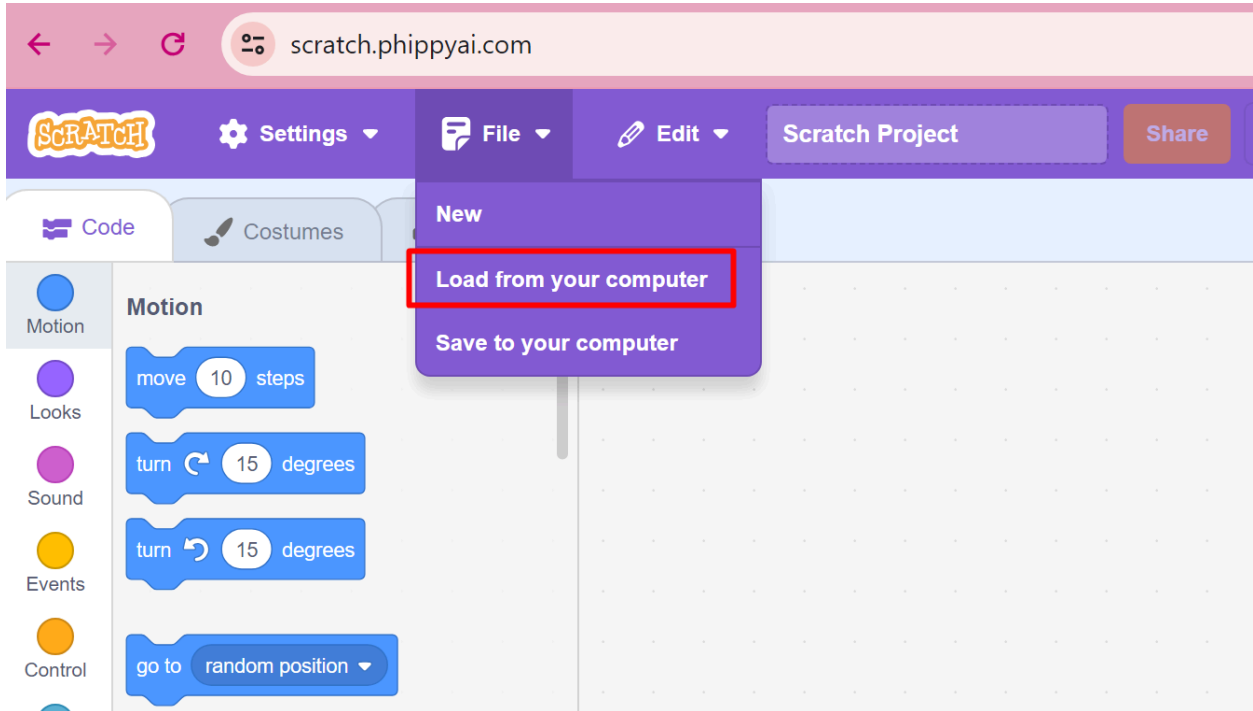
scratch.phippyai.com

SCRATCH Settings File Edit Scratch Project Share

Code Costumes

New
Load from your computer
Save to your computer

Motion
Looks
Sound
Events
Control

Motion

move 10 steps
turn 15 degrees
turn 15 degrees
go to random position